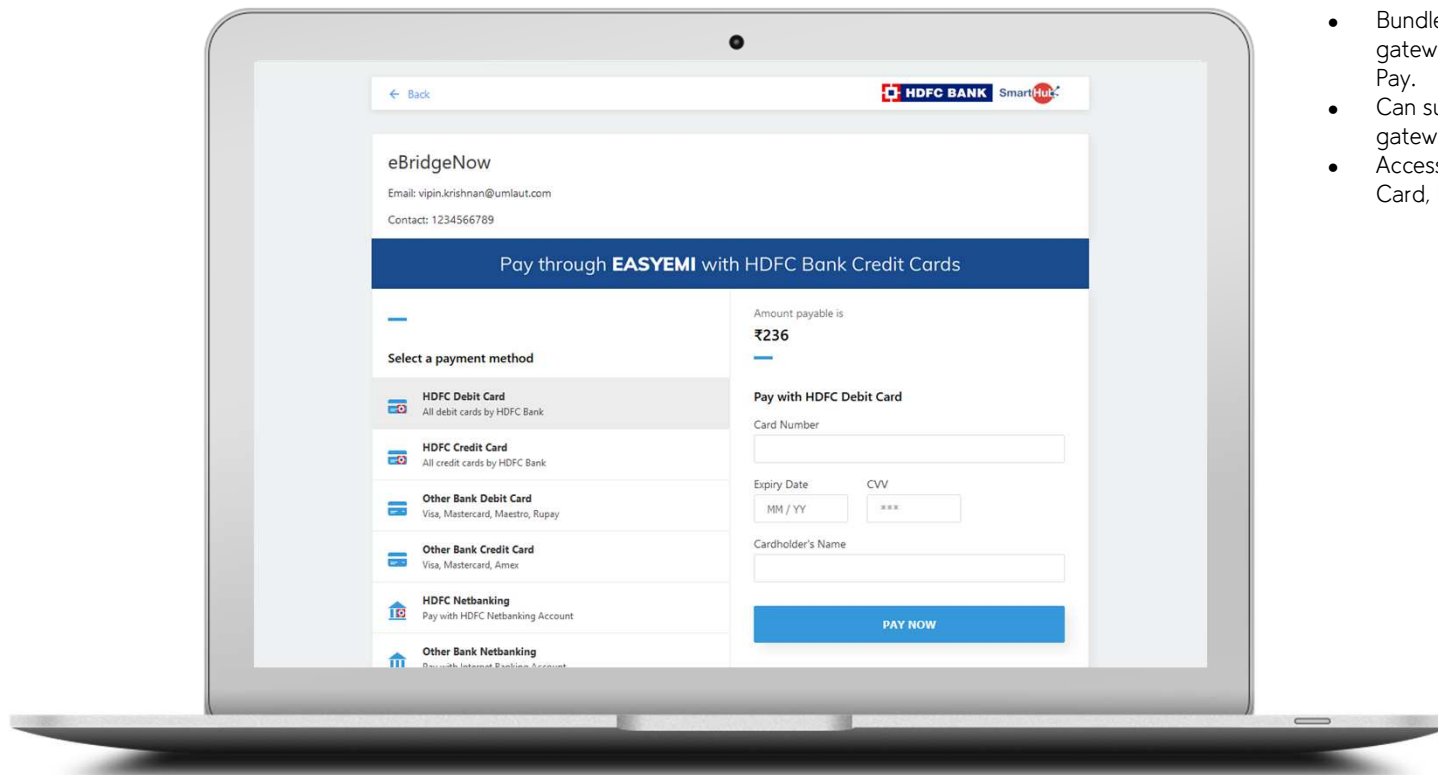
← Back

HDFC BANK SmartHub

eBridgeNow

Email: vipin.krishnan@umlaut.com

Contact: 1234566789

Pay through **EASYEMI** with HDFC Bank Credit Cards

Select a payment method

HDFC Debit Card
All debit cards by HDFC Bank

HDFC Credit Card
All credit cards by HDFC Bank

Other Bank Debit Card
Visa, Mastercard, Maestro, Rupay

Other Bank Credit Card
Visa, Mastercard, Amex

HDFC Netbanking
Pay with HDFC Netbanking Account

Other Bank Netbanking
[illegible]

Amount payable is
₹236

Pay with HDFC Debit Card

Card Number

Expiry Date
MM / YY

CVV
***

Cardholder's Name

PAY NOW

• Bundl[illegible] gatew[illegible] Pay.
• Can s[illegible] gatew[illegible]
• Acces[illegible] Card,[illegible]